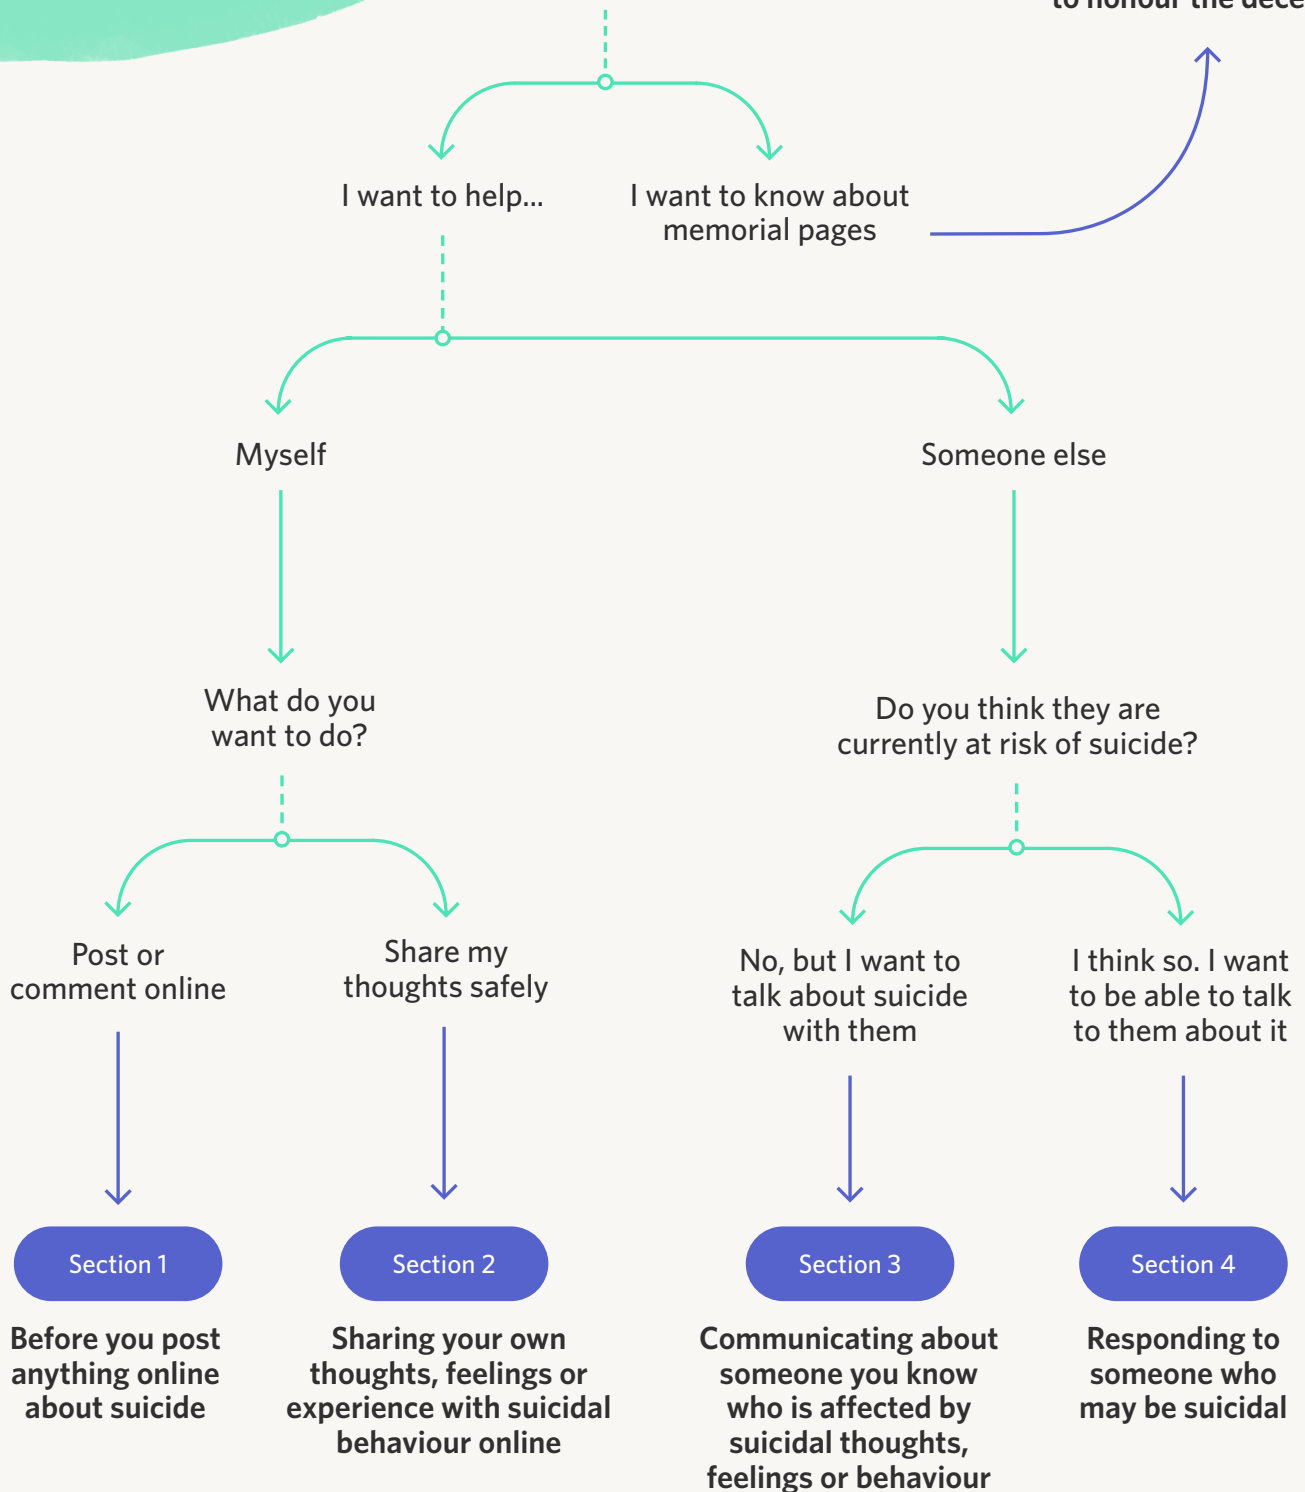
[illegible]

I want to help...

I want to know about memorial pages

Myself

Someone else

What do you want to do?

Do you think they are currently at risk of suicide?

Post or comment online

Share my thoughts safely

No, but I want to talk about suicide with them

I think so. I want to be able to talk to them about it

Section 1

Before you post anything online about suicide

Section 2

Sharing your own thoughts, feelings or experience with suicidal behaviour online

Section 3

Communicating about someone you know who is affected by suicidal thoughts, feelings or behaviour

Section 4

Responding to someone who may be suicidal